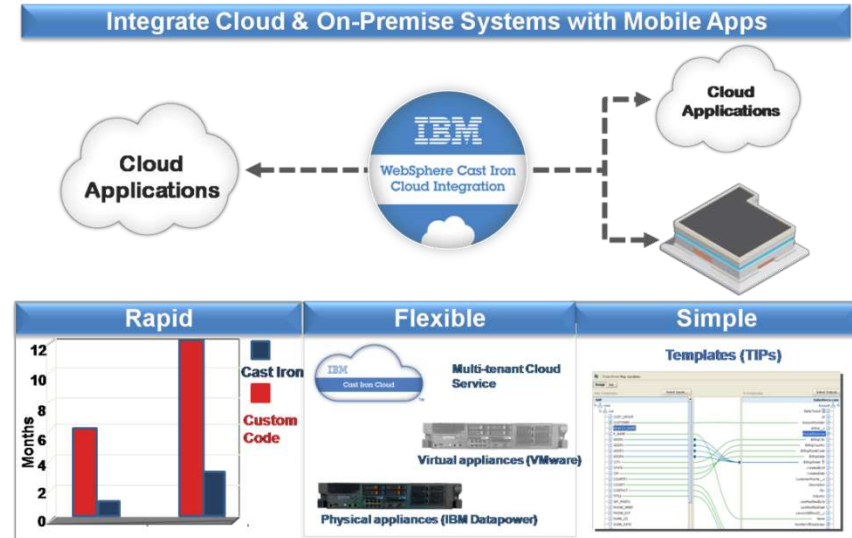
Integrate Cloud & On-Premise Systems with Mobile Apps

Cloud Applications

IBM

WebSphere Cast Iron Cloud Integration

Cloud Applications

Rapid

12
10
8
6
4
2
0

Months

Cast Iron

Custom Code

Flexible

IBM

Cast Iron Cloud

Multi-tenant Cloud Service

Virtual appliances (VMware)

Physical appliances (IBM Datapower)

Simple

Templates (TIPs)